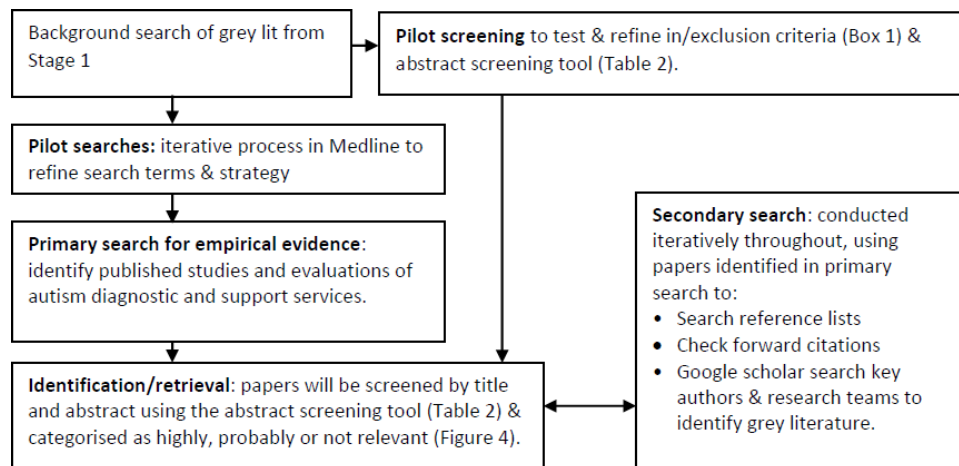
Background search of grey lit from Stage 1

**Pilot screening** to test & refine in/exclusion criteria (Box 1) & abstract screening tool (Table 2).

**Pilot searches:** iterative process in Medline to refine search terms & strategy

**Primary search for empirical evidence**: identify published studies and evaluations of autism diagnostic and support services.

**Secondary search**: conducted iteratively throughout, using papers identified in primary search to:
• Search reference lists
• Check forward citations
• Google scholar search key authors & research teams to identify grey literature.

**Identification/retrieval**: papers will be screened by title and abstract using the abstract screening tool (Table 2) & categorised as highly, probably or not relevant (Figure 4).